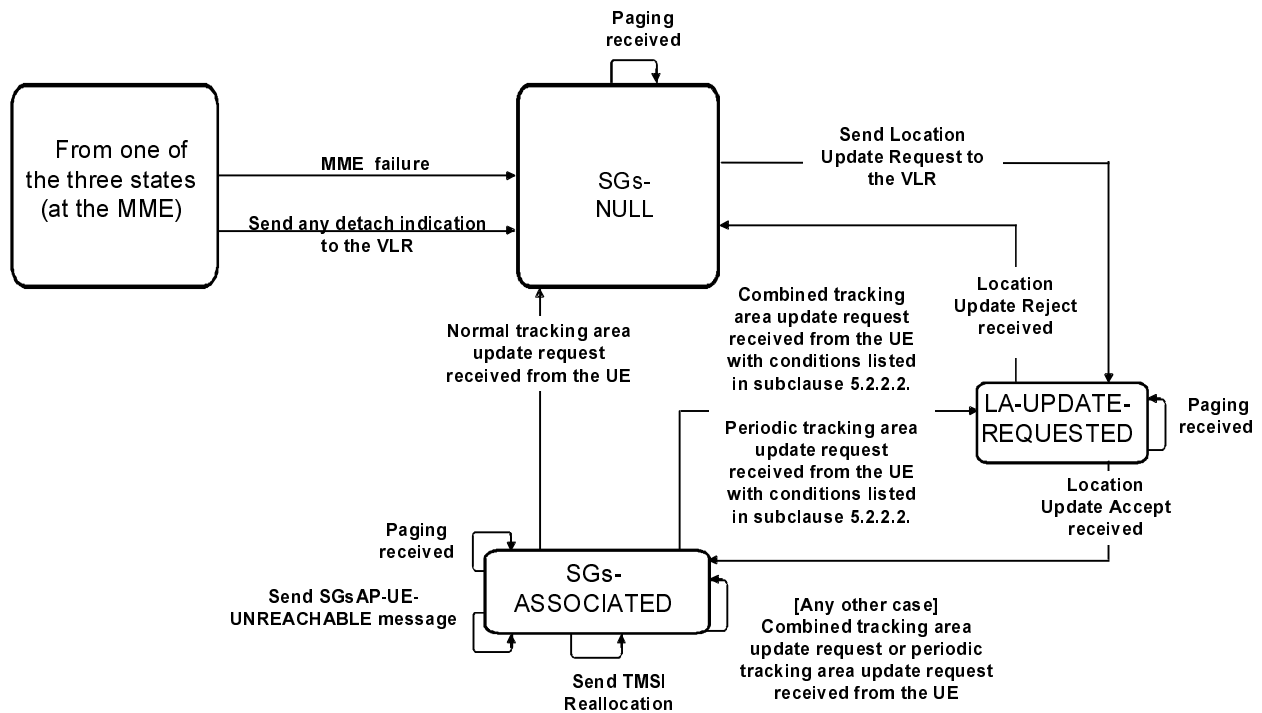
Paging received

From one of the three states (at the MME)

MME failure

Send any detach indication to the VLR

SGs-NULL

Send Location Update Request to the VLR

Location Update Reject received

Combined tracking area update request received from the UE with conditions listed in subclause 5.2.2.2.

Normal tracking area update request received from the UE

LA-UPDATE-REQUESTED

Paging received

Periodic tracking area update request received from the UE with conditions listed in subclause 5.2.2.2.

Location Update Accept received

Paging received

Send SGsAP-UE-UNREACHABLE message

SGs-ASSOCIATED

[Any other case] Combined tracking area update request or periodic tracking area update request received from the UE

Send TMSI Reallocation